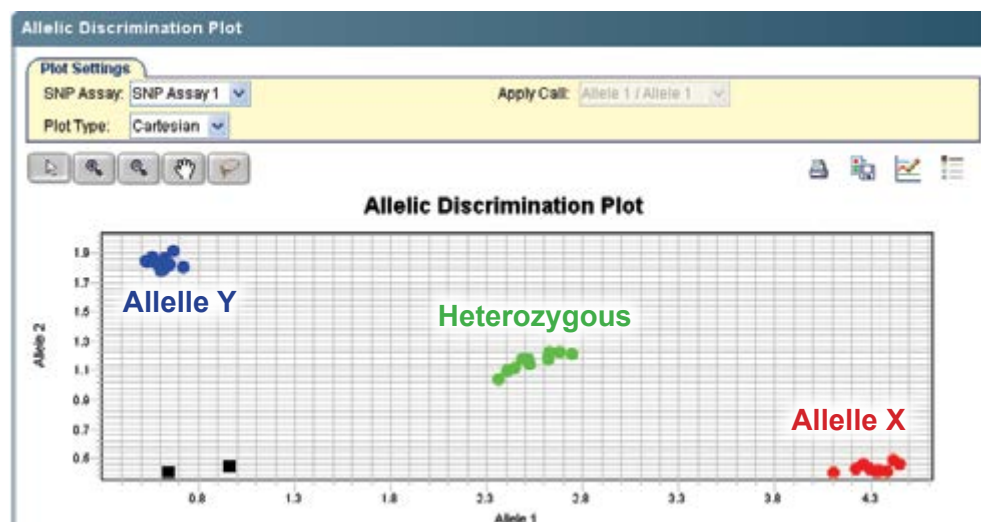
Allelic Discrimination Plot

Plot Settings

SNP Assay: SNP Assay 1

Apply Call: Allele 1 / Allele 1

Plot Type: Cartesian

Allelic Discrimination Plot

Allele Y

Heterozygous

Allele X

1.9
1.7
1.5
1.3
1.1
0.9
0.7
0.5

Allele 2

0.8
1.3
1.8
2.3
2.8
3.3
3.8
4.3

Allele 1